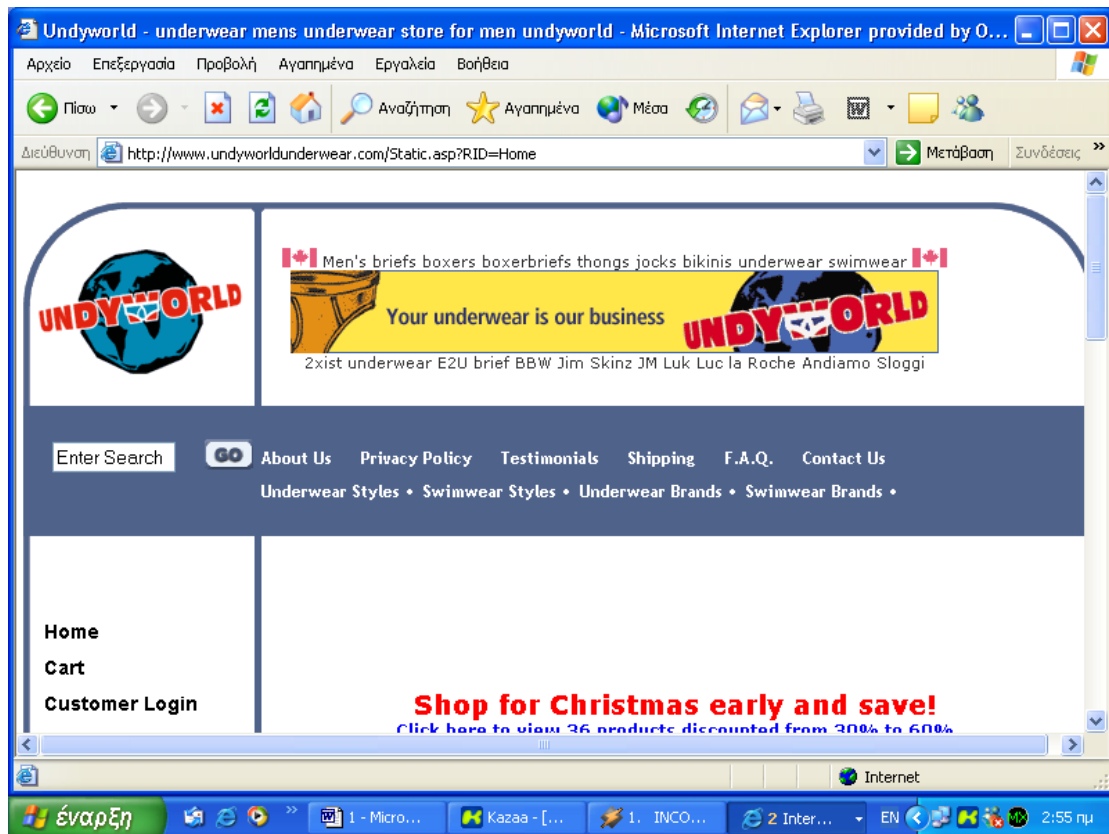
Undyworld - underwear mens underwear store for men undyworld - Microsoft Internet Explorer provided by O...

Αρχείο Επεξεργασία Προβολή Αγαπημένα Εργαλεία Βοήθεια

Πίσω Αναζήτηση Αγαπημένα Μέσα

Διεύθυνση http://www.undyworldunderwear.com/Static.asp?RID=Home Μετάβαση Συνδέσεις

UNDYWORLD

Men's briefs boxers boxerbriefs thongs jocks bikinis underwear swimwear

Your underwear is our business UNDYWORLD

2xist underwear E2U brief BBW Jim Skinz JM Luk Luc la Roche Andiamo Sloggi

Enter Search GO About Us Privacy Policy Testimonials Shipping F.A.Q. Contact Us

Underwear Styles • Swimwear Styles • Underwear Brands • Swimwear Brands •

Home
Cart
Customer Login

Shop for Christmas early and save!
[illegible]

Internet

έναρξη 1 - Micro... Kazaa - [... 1. INCO... 2 Inter... EN 2:55 πμ